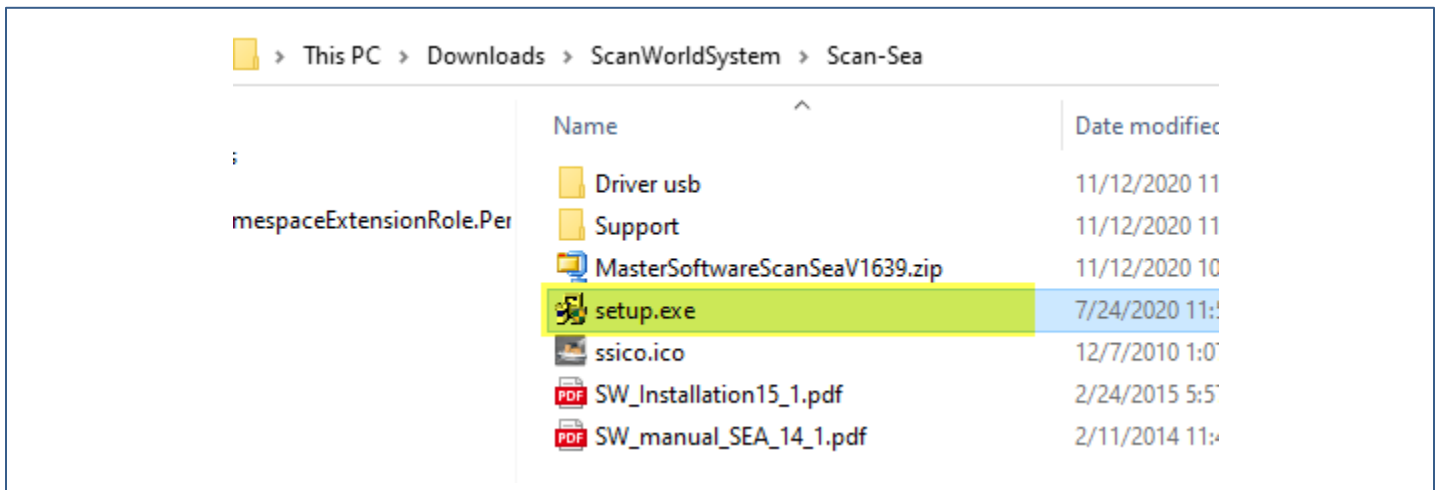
> This PC > Downloads > ScanWorldSystem > Scan-Sea

s

mespaceExtensionRole.Per

| Name | Date modifiec |
|---|---|
| Driver usb | 11/12/2020 11 |
| Support | 11/12/2020 11 |
| MasterSoftwareScanSeaV1639.zip | 11/12/2020 10 |
| setup.exe | 7/24/2020 11:5 |
| ssico.ico | 12/7/2010 1:0 |
| SW_Installation15_1.pdf | 2/24/2015 5:5 |
| SW_manual_SEA_14_1.pdf | 2/11/2014 11: |